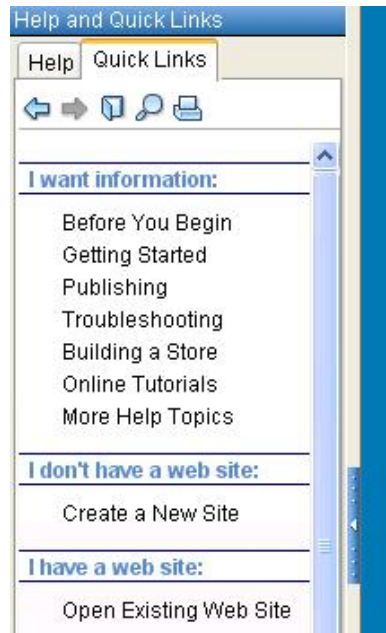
Help and Quick Links

Help

Quick Links

I want information:

Before You Begin

Getting Started

Publishing

Troubleshooting

Building a Store

Online Tutorials

More Help Topics

I don't have a web site:

Create a New Site

I have a web site:

Open Existing Web Site